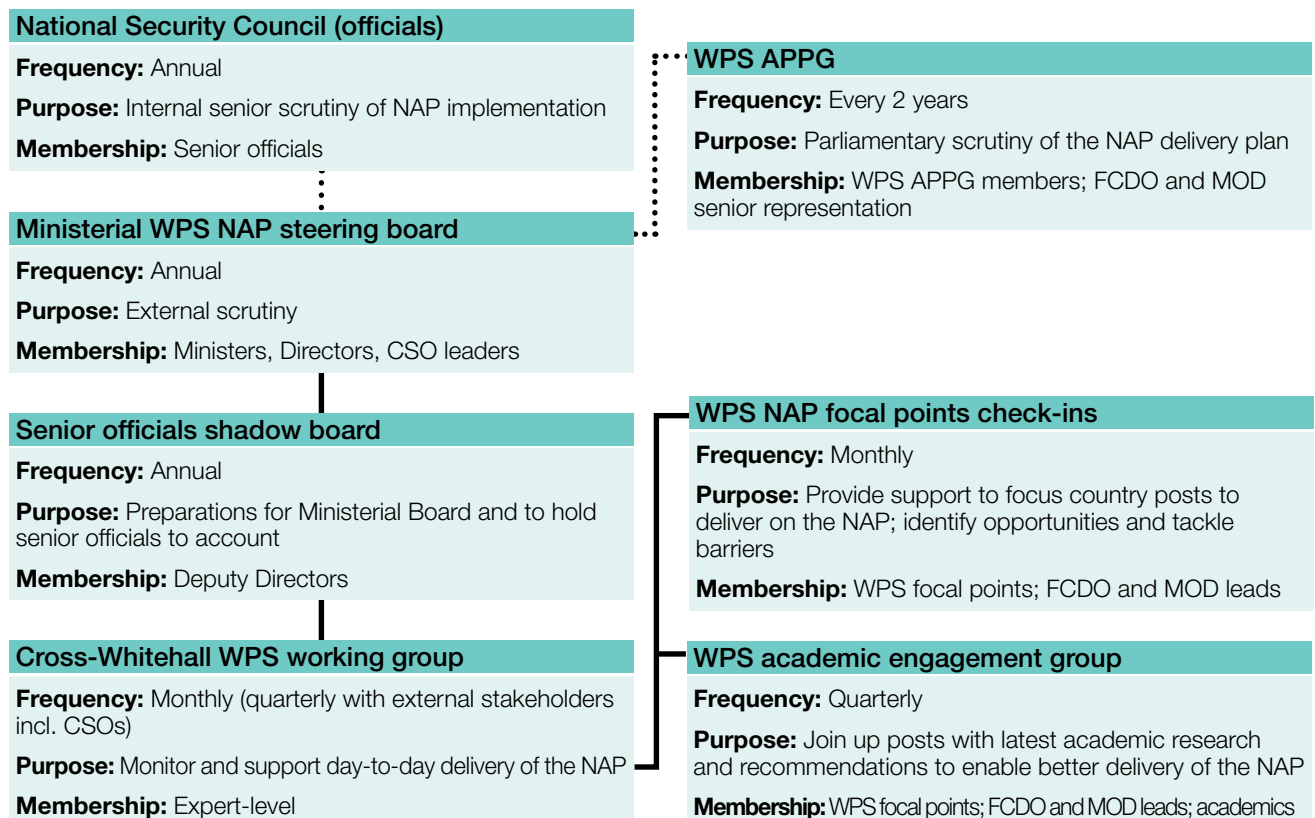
National Security Council (officials)

Frequency: Annual

Purpose: Internal senior scrutiny of NAP implementation

Membership: Senior officials

Ministerial WPS NAP steering board

Frequency: Annual

Purpose: External scrutiny

Membership: Ministers, Directors, CSO leaders

Senior officials shadow board

Frequency: Annual

Purpose: Preparations for Ministerial Board and to hold senior officials to account

Membership: Deputy Directors

Cross-Whitehall WPS working group

Frequency: Monthly (quarterly with external stakeholders incl. CSOs)

Purpose: Monitor and support day-to-day delivery of the NAP

Membership: Expert-level

WPS APPG

Frequency: Every 2 years

Purpose: Parliamentary scrutiny of the NAP delivery plan

Membership: WPS APPG members; FCDO and MOD senior representation

WPS NAP focal points check-ins

Frequency: Monthly

Purpose: Provide support to focus country posts to deliver on the NAP; identify opportunities and tackle barriers

Membership: WPS focal points; FCDO and MOD leads

WPS academic engagement group

Frequency: Quarterly

Purpose: Join up posts with latest academic research and recommendations to enable better delivery of the NAP

Membership: WPS focal points; FCDO and MOD leads; academics